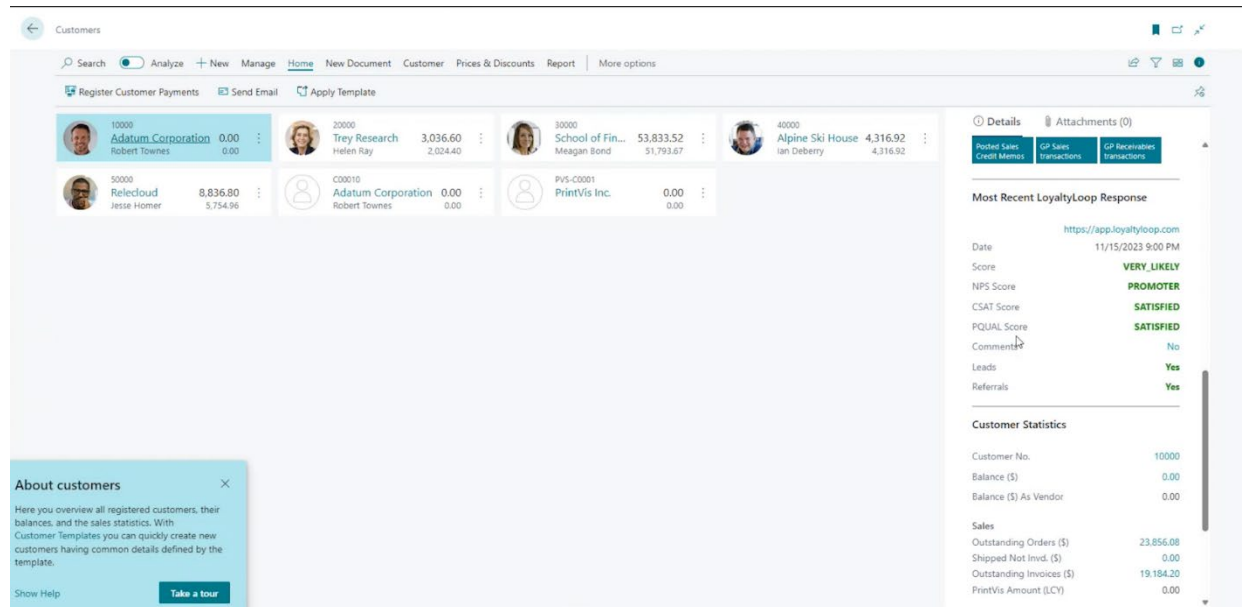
Customers

Search Analyze + New Manage Home New Document Customer Prices & Discounts Report More options

Register Customer Payments Send Email Apply Template

10000
Adatum Corporation 0.00
Robert Townes 0.00

20000
Trey Research 3,036.60
Helen Ray 2,024.40

30000
School of Fin... 53,833.52
Meagan Bond 51,793.67

40000
Alpine Ski House 4,316.92
Ian Deberry 4,316.92

50000
Relecloud 8,836.80
Jesse Homer 5,754.96

C00010
Adatum Corporation 0.00
Robert Townes 0.00

PVS-C0001
PrintVis Inc. 0.00
0.00

Details Attachments (0)

Posted Sales Credit Memos GP Sales transactions GP Receivables transactions

Most Recent LoyaltyLoop Response

https://app.loyaltyloop.com

| | |
|---|---|
| Date | 11/15/2023 9:00 PM |
| Score | VERY_LIKELY |
| NPS Score | PROMOTER |
| CSAT Score | SATISFIED |
| PQUAL Score | SATISFIED |
| Comments | No |
| Leads | Yes |
| Referrals | Yes |

Customer Statistics

| | |
|---|---|
| Customer No. | 10000 |
| Balance ($) | 0.00 |
| Balance ($) As Vendor | 0.00 |

Sales

| | |
|---|---|
| Outstanding Orders ($) | 23,856.08 |
| Shipped Not Invd. ($) | 0.00 |
| Outstanding Invoices ($) | 19,184.20 |
| PrintVis Amount (LCY) | 0.00 |

About customers

Here you overview all registered customers, their balances, and the sales statistics. With Customer Templates you can quickly create new customers having common details defined by the template.

Show Help Take a tour